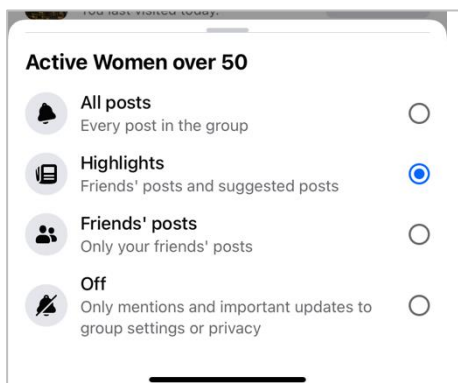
You last visited today.

Active Women over 50

All posts
Every post in the group

Highlights
Friends' posts and suggested posts

Friends' posts
Only your friends' posts

Off
Only mentions and important updates to group settings or privacy